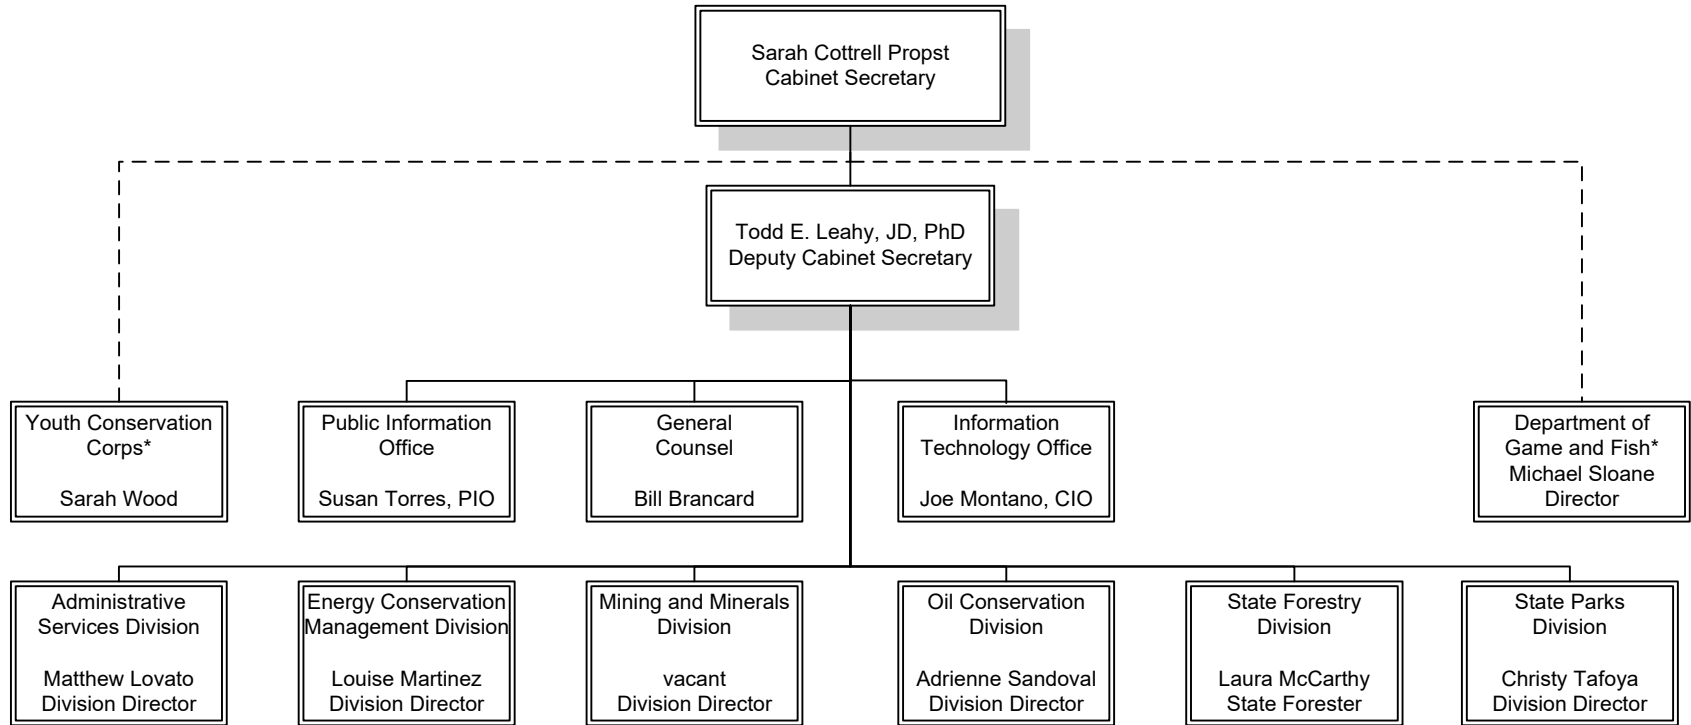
Sarah Cottrell Propst
Cabinet Secretary

Todd E. Leahy, JD, PhD
Deputy Cabinet Secretary

Youth Conservation Corps*

Sarah Wood

Public Information Office

Susan Torres, PIO

General Counsel

Bill Brancard

Information Technology Office

Joe Montano, CIO

Department of Game and Fish*
Michael Sloane
Director

Administrative Services Division

Matthew Lovato
Division Director

Energy Conservation Management Division

Louise Martinez
Division Director

Mining and Minerals Division

vacant
Division Director

Oil Conservation Division

Adrienne Sandoval
Division Director

State Forestry Division

Laura McCarthy
State Forester

State Parks Division

Christy Tafoya
Division Director